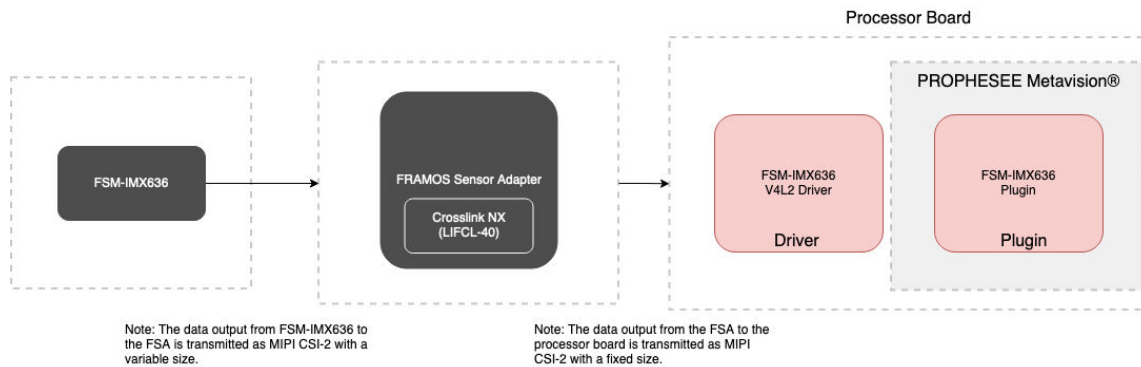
Processor Board

PROPHESEE Metavision®

FSM-IMX636

FRAMOS Sensor Adapter

Crosslink NX
(LIFCL-40)

FSM-IMX636
V4L2 Driver

Driver

FSM-IMX636
Plugin

Plugin

Note: The data output from FSM-IMX636 to the FSA is transmitted as MIPI CSI-2 with a variable size.

Note: The data output from the FSA to the processor board is transmitted as MIPI CSI-2 with a fixed size.